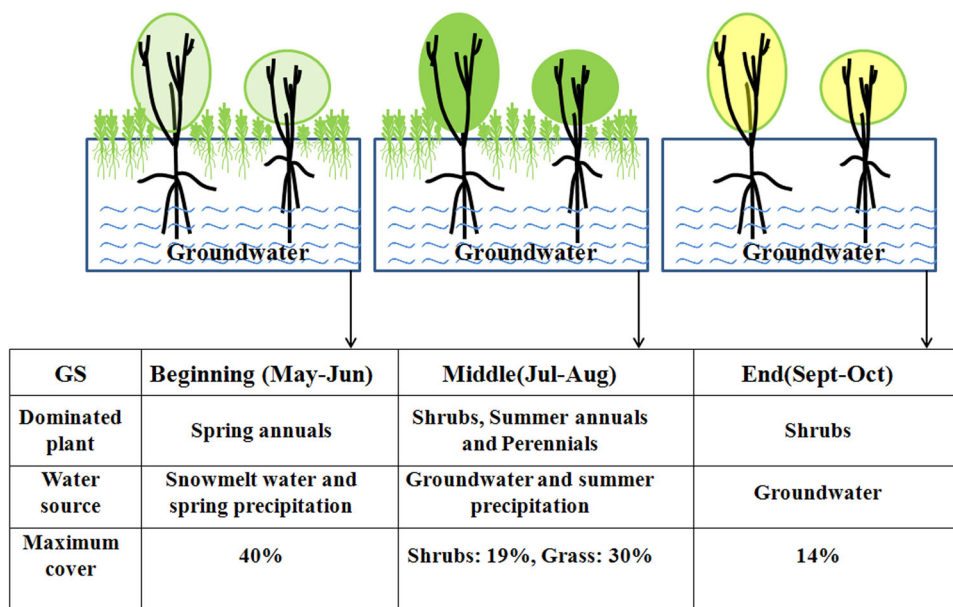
Groundwater

Groundwater

Groundwater

| GS | Beginning (May-Jun) | Middle(Jul-Aug) | End(Sept-Oct) |
|---|---|---|---|
| Dominated plant | Spring annuals | Shrubs, Summer annuals and Perennials | Shrubs |
| Water source | Snowmelt water and spring precipitation | Groundwater and summer precipitation | Groundwater |
| Maximum cover | 40% | Shrubs: 19%, Grass: 30% | 14% |